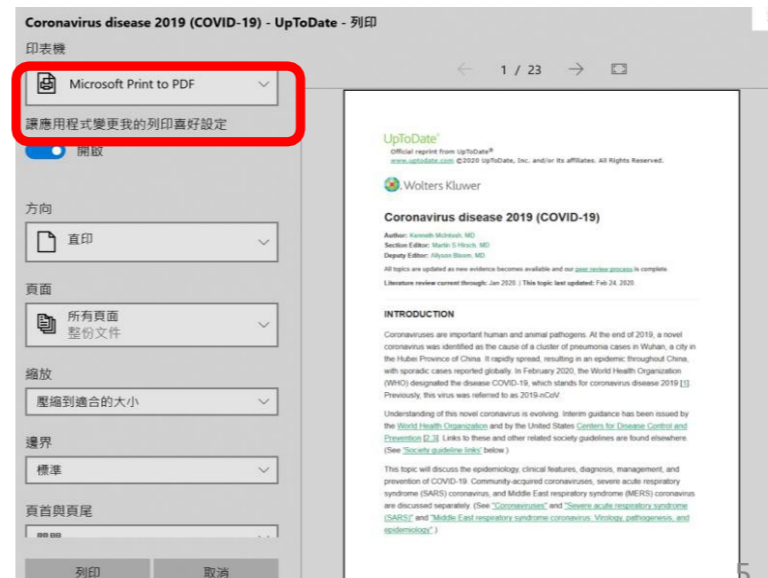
Coronavirus disease 2019 (COVID-19) - UpToDate - 列印

印表機

Microsoft Print to PDF

讓應用程式變更我的列印喜好設定

開啟

方向

直印

頁面

所有頁面
整份文件

縮放

壓縮到適合的大小

邊界

標準

頁首與頁尾

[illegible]

列印

取消

1 / 23

UpToDate®
Official reprint from UpToDate®
www.uptodate.com ©2020 UpToDate, Inc. and/or its affiliates. All Rights Reserved.

Wolters Kluwer

Coronavirus disease 2019 (COVID-19)

Author: Kenneth McIntosh, MD
Section Editor: Martin S Hirsch, MD
Deputy Editor: Allyson Bloom, MD

All topics are updated as new evidence becomes available and our peer review process is complete.

Literature review current through: Jan 2020. | This topic last updated: Feb 24, 2020.

INTRODUCTION

Coronaviruses are important human and animal pathogens. At the end of 2019, a novel coronavirus was identified as the cause of a cluster of pneumonia cases in Wuhan, a city in the Hubei Province of China. It rapidly spread, resulting in an epidemic throughout China, with sporadic cases reported globally. In February 2020, the World Health Organization (WHO) designated the disease COVID-19, which stands for coronavirus disease 2019 [1]. Previously, this virus was referred to as 2019-nCoV.

Understanding of this novel coronavirus is evolving. Interim guidance has been issued by the World Health Organization and by the United States Centers for Disease Control and Prevention [2,3]. Links to these and other related society guidelines are found elsewhere. (See 'Society guideline links' below.)

This topic will discuss the epidemiology, clinical features, diagnosis, management, and prevention of COVID-19. Community-acquired coronaviruses, severe acute respiratory syndrome (SARS) coronavirus, and Middle East respiratory syndrome (MERS) coronavirus are discussed separately. (See "Coronaviruses" and "Severe acute respiratory syndrome (SARS)" and "Middle East respiratory syndrome coronavirus: Virology, pathogenesis, and epidemiology".)

5